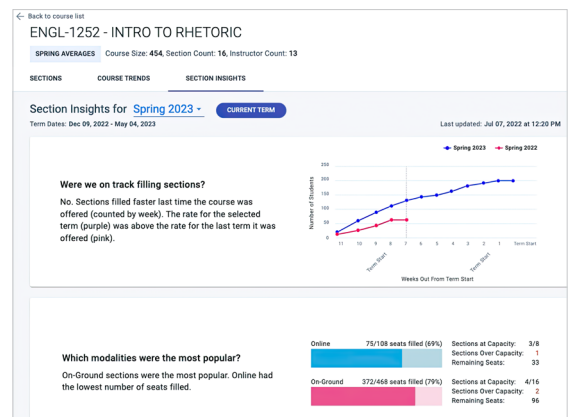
← Back to course list

ENGL-1252 - INTRO TO RHETORIC

SPRING AVERAGES Course Size: 454, Section Count: 16, Instructor Count: 13

SECTIONS COURSE TRENDS SECTION INSIGHTS

Section Insights for Spring 2023 ▾ CURRENT TERM

Term Dates: Dec 09, 2022 - May 04, 2023

Last updated: Jul 07, 2022 at 12:20 PM

Were we on track filling sections?

No. Sections filled faster last time the course was offered (counted by week). The rate for the selected term (purple) was above the rate for the last term it was offered (pink).

Spring 2023 Spring 2022

250
200
150
100
50
0

Number of Students

11 10 9 8 7 6 5 4 3 2 1 Term Start

Term Start Term Start

Weeks Out From Term Start

Which modalities were the most popular?

On-Ground sections were the most popular. Online had the lowest number of seats filled.

Online 75/108 seats filled (69%)

Sections at Capacity: 3/8
Sections Over Capacity: 1
Remaining Seats: 33

On-Ground 372/468 seats filled (79%)

Sections at Capacity: 4/16
Sections Over Capacity: 2
Remaining Seats: 96